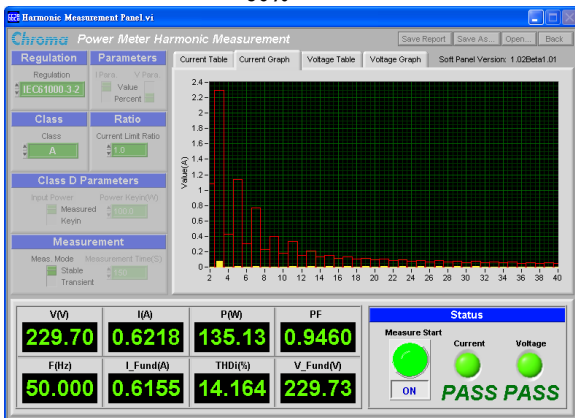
Harmonic Measurement Panel.vi

Chroma Power Meter Harmonic Measurement

Save Report | Save As... | Open... | Back

Regulation

Regulation

IEC61000-3-2

Parameters

I Para. V Para.

Value

Percent

Class

Class

A

Ratio

Current Limit Ratio

1.0

Class D Parameters

Input Power

Measured

Keyin

Power Keyin(W)

100.0

Measurement

Meas. Mode

Stable

Transient

Measurement Time(S)

150

Current Table | Current Graph | Voltage Table | Voltage Graph | Soft Panel Version: 1.02Beta1.01

Value(A)

2.4
2.2
2
1.8
1.6
1.4
1.2
1
0.8
0.6
0.4
0.2
0

2 4 6 8 10 12 14 16 18 20 22 24 26 28 30 32 34 36 38 40

| V(V) | I(A) | P(W) | PF |
|---|---|---|---|
| 229.70 | 0.6218 | 135.13 | 0.9460 |
| F(Hz) | I_Fund(A) | THDi(%) | V_Fund(V) |
| 50.000 | 0.6155 | 14.164 | 229.73 |

Status

Measure Start

ON

Current

Voltage

PASS PASS